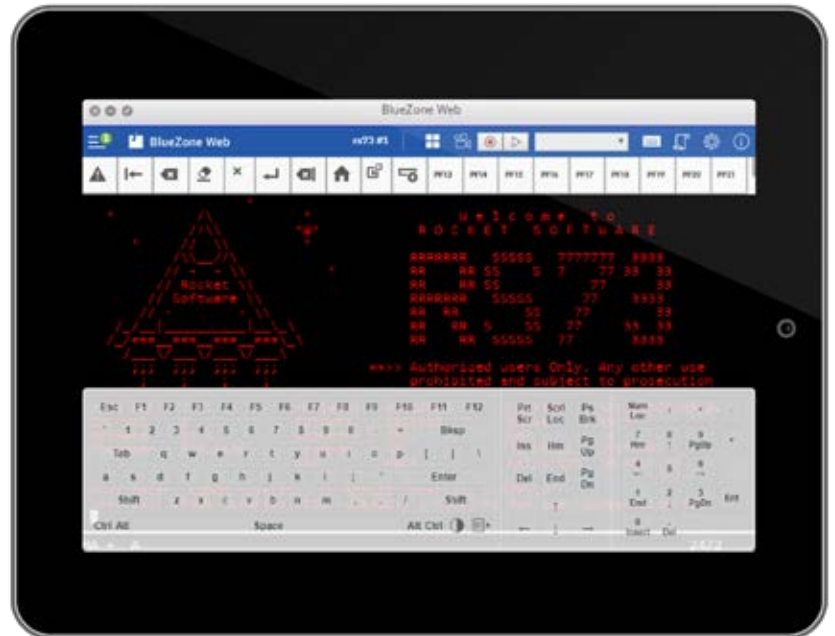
BlueZone Web

BlueZone Web

PF13 PF14 PF15 PF16 PF17 PF18 PF19 PF20 PF21

Rocket
Software

W e l c o m e t o
R O C K E T S O F T W A R E

==> Authorized users Only. Any other use
prohibited and subject to prosecution

Esc F1 F2 F3 F4 F5 F6 F7 F8 F9 F10 F11 F12
1 2 3 4 5 6 7 8 9 0 = Bksp
Tab q w e r t y u i o p [ ] \
a s d f g h j k l ; ' Enter
Shift z x c v b n m , . / Shift
Ctrl Alt Space Alt Ctrl

Prt Scr Scrl Lck Ps Brk
Ins Hm Pg Up
Del End Pg Dn

Num Lck
7 Hm 8 9 PgUp
4 5 6
1 End 2 3 PgDn Ent
0 Insert . Del